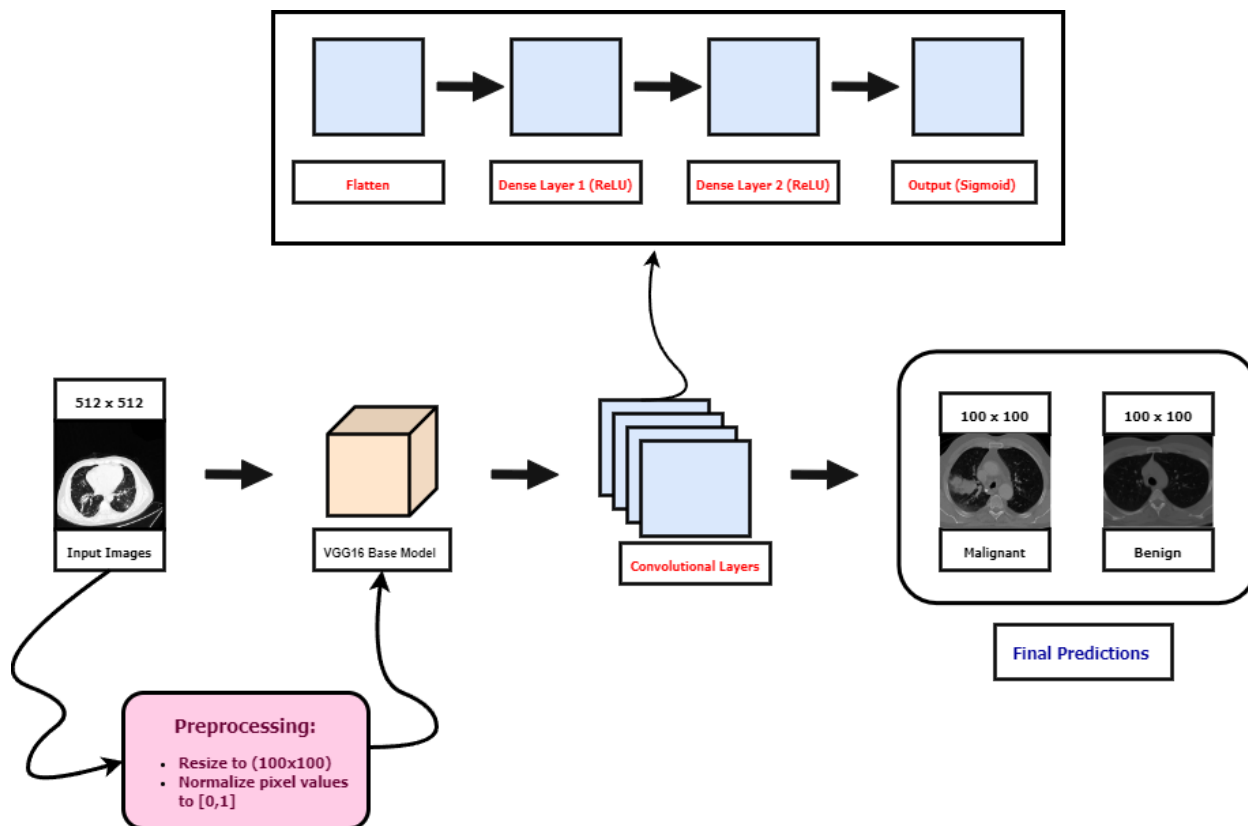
Flatten

Dense Layer 1 (ReLU)

Dense Layer 2 (ReLU)

Output (Sigmoid)

512 x 512

Input Images

VGG16 Base Model

Convolutional Layers

100 x 100

Malignant

100 x 100

Benign

Final Predictions

Preprocessing:

- Resize to (100x100)
- Normalize pixel values to [0,1]